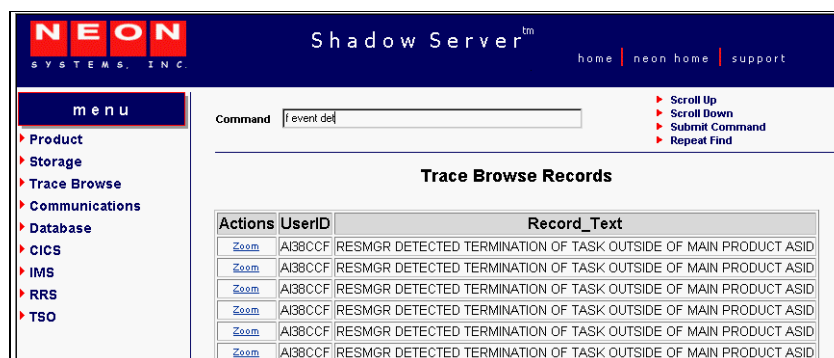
NEON
SYSTEMS, INC.

Shadow Server$^{tm}$

home | neon home | support

menu
Product
Storage
Trace Browse
Communications
Database
CICS
IMS
RRS
TSO

Command f event det

Scroll Up
Scroll Down
Submit Command
Repeat Find

Trace Browse Records

| Actions | UserID | Record_Text |
|---|---|---|
| Zoom | AI38CCF | RESMGR DETECTED TERMINATION OF TASK OUTSIDE OF MAIN PRODUCT ASID |
| Zoom | AI38CCF | RESMGR DETECTED TERMINATION OF TASK OUTSIDE OF MAIN PRODUCT ASID |
| Zoom | AI38CCF | RESMGR DETECTED TERMINATION OF TASK OUTSIDE OF MAIN PRODUCT ASID |
| Zoom | AI38CCF | RESMGR DETECTED TERMINATION OF TASK OUTSIDE OF MAIN PRODUCT ASID |
| Zoom | AI38CCF | RESMGR DETECTED TERMINATION OF TASK OUTSIDE OF MAIN PRODUCT ASID |
| Zoom | AI38CCF | RESMGR DETECTED TERMINATION OF TASK OUTSIDE OF MAIN PRODUCT ASID |